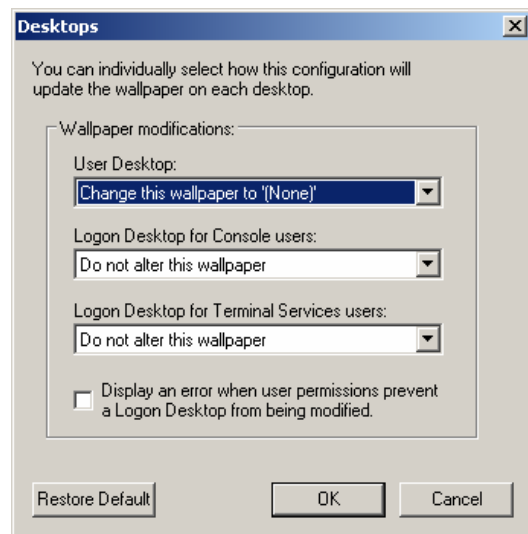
Desktops

You can individually select how this configuration will update the wallpaper on each desktop.

Wallpaper modifications:

User Desktop:

Change this wallpaper to '(None)'

Logon Desktop for Console users:

Do not alter this wallpaper

Logon Desktop for Terminal Services users:

Do not alter this wallpaper

Display an error when user permissions prevent a Logon Desktop from being modified.

Restore Default

OK

Cancel